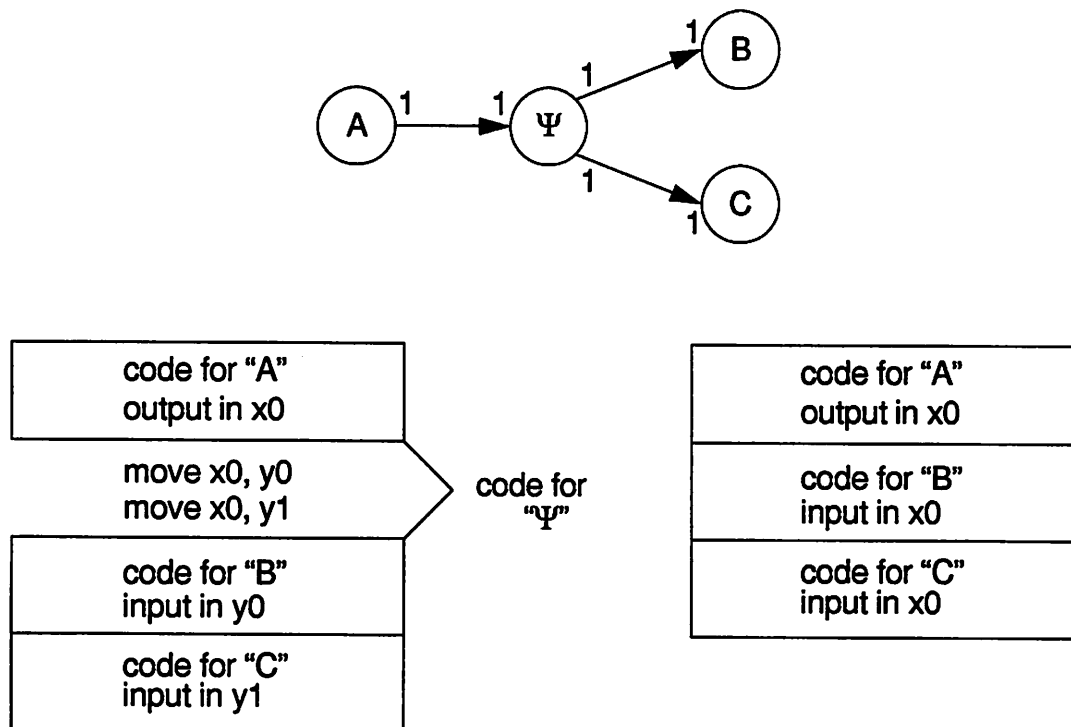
A 1
1 $\Psi$ 1
1
1 B
1 C

code for "A"
output in x0

move x0, y0
move x0, y1

code for "$\Psi$"

code for "B"
input in y0

code for "C"
input in y1

code for "A"
output in x0

code for "B"
input in x0

code for "C"
input in x0